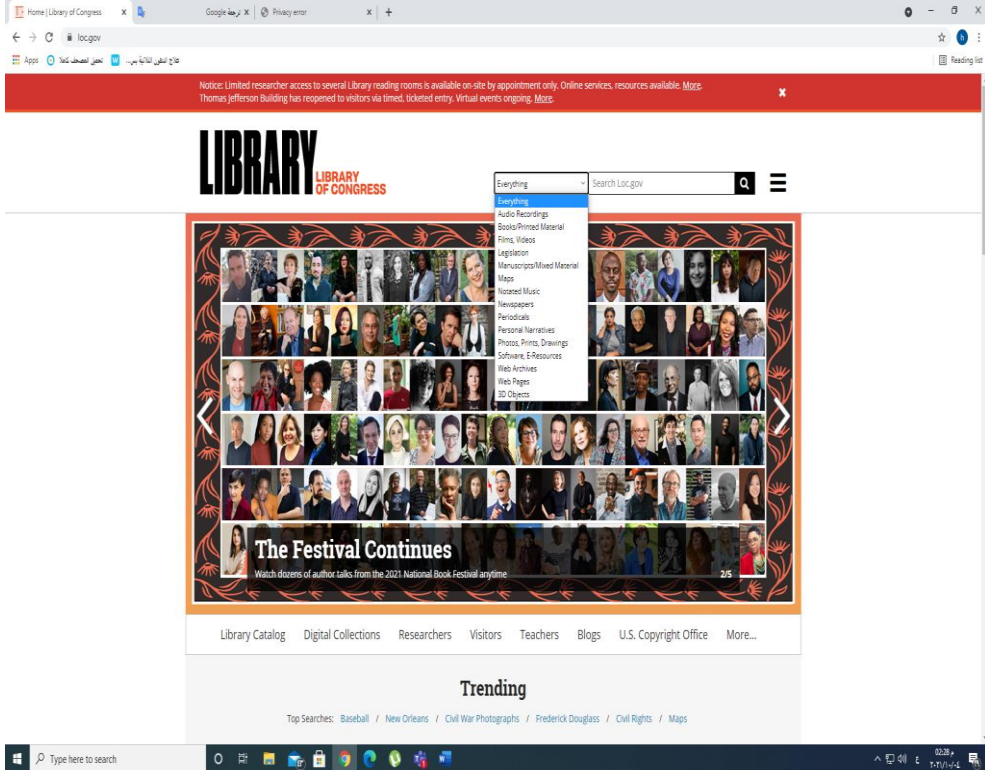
Home | Library of Congress x
Google ترجمة x
Privacy error x
+

loc.gov

Apps
تحميل المصحف كاملا
علاج اسفين الثلاثية بس...
Reading list

Notice: Limited researcher access to several Library reading rooms is available on-site by appointment only. Online services, resources available. More.
Thomas Jefferson Building has reopened to visitors via timed, ticketed entry. Virtual events ongoing. More.

LIBRARY
LIBRARY OF CONGRESS

Everything
Search Loc.gov

Everything
Audio Recordings
Books/Printed Material
Films, Videos
Legislation
Manuscripts/Mixed Material
Maps
Notated Music
Newspapers
Periodicals
Personal Narratives
Photos, Prints, Drawings
Software, E-Resources
Web Archives
Web Pages
3D Objects

The Festival Continues
Watch dozens of author talks from the 2021 National Book Festival anytime
2/5

Library Catalog Digital Collections Researchers Visitors Teachers Blogs U.S. Copyright Office More...

Trending

Top Searches: Baseball / New Orleans / Civil War Photographs / Frederick Douglass / Civil Rights / Maps

Type here to search
02:28